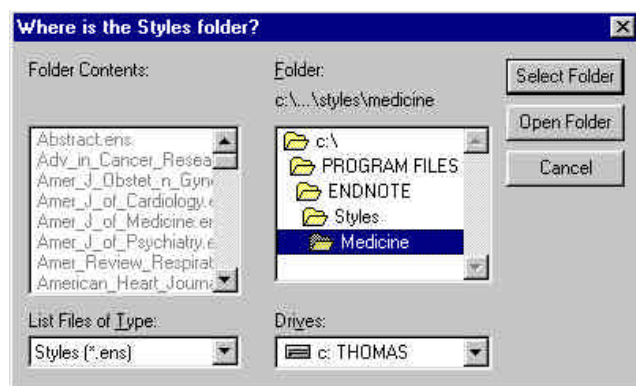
Where is the Styles folder?

Folder Contents:

Abstract.ens
Adv_in_Cancer_Resea
Amer_J_Obstet_n_Gyn
Amer_J_of_Cardiology.e
Amer_J_of_Medicine.er
Amer_J_of_Psychiatry.e
Amer_Review_Respirat
American_Heart_Journ

Folder:
c:\...\styles\medicine

c:\
PROGRAM FILES
ENDNOTE
Styles
Medicine

Select Folder
Open Folder
Cancel

List Files of Type:
Styles (*.ens)

Drives:
c: THOMAS